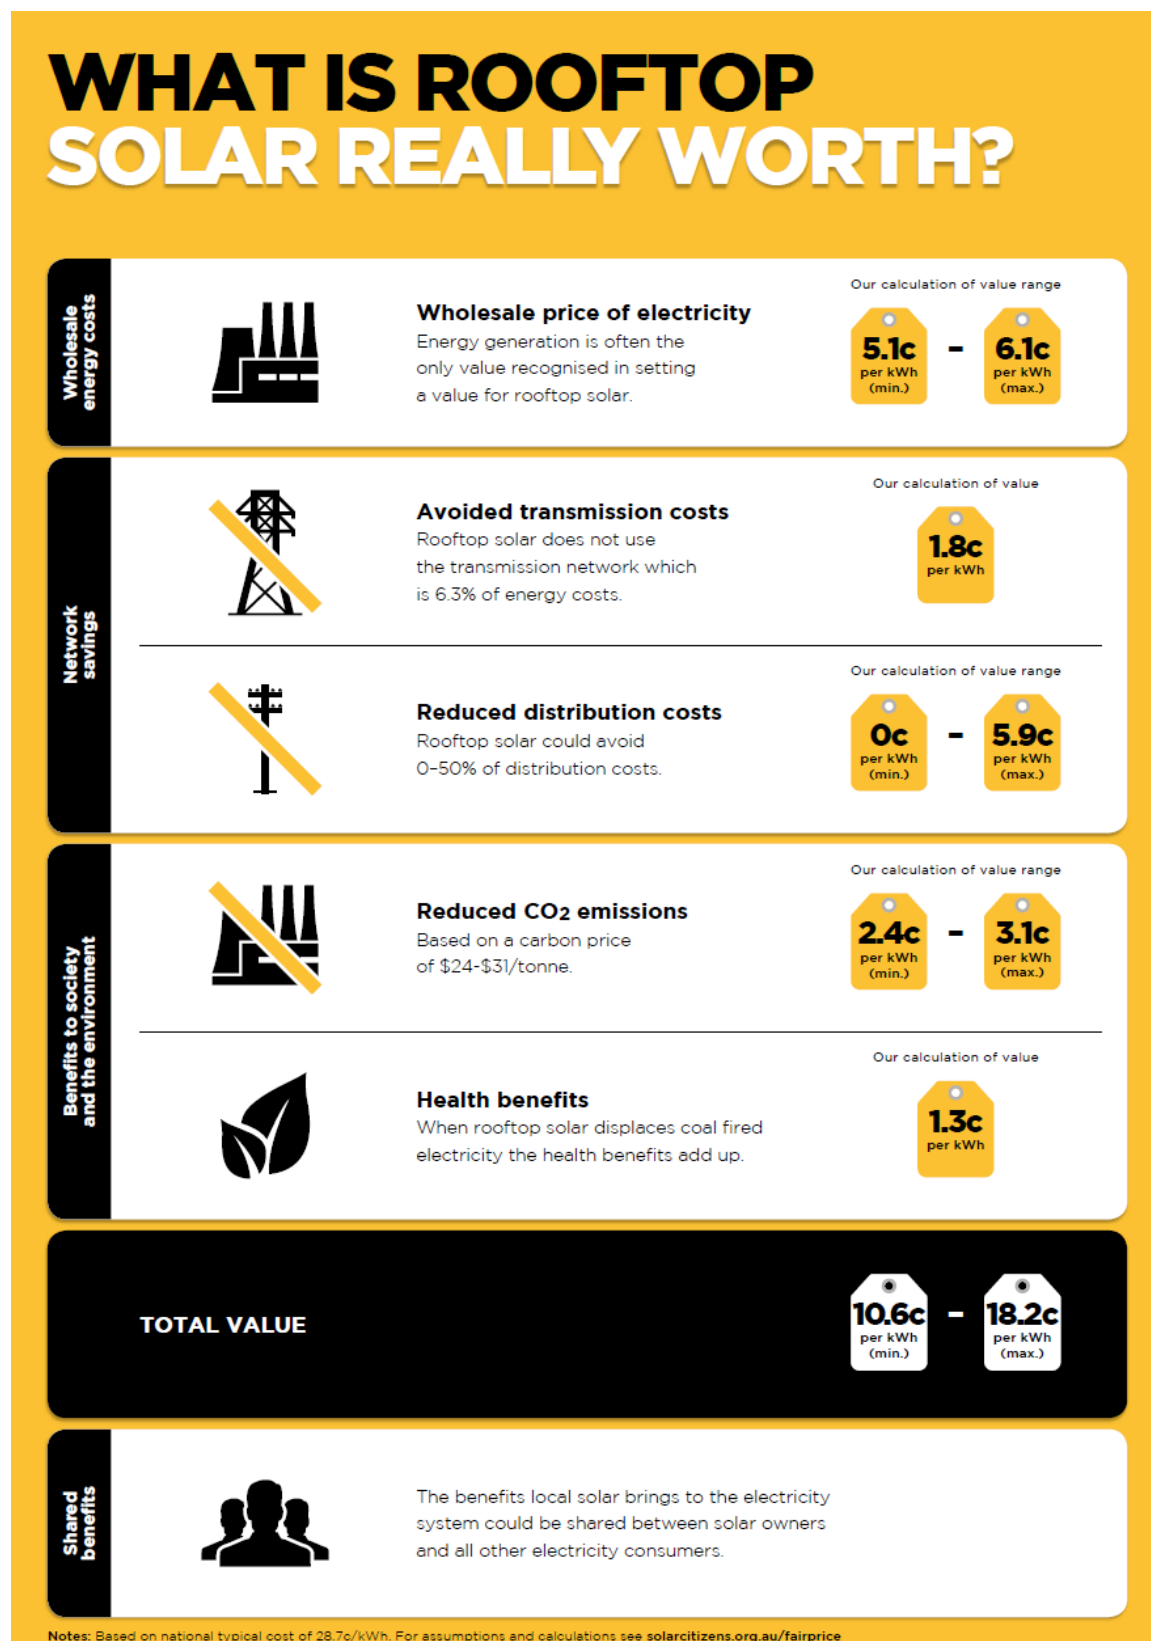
WHAT IS ROOFTOP SOLAR REALLY WORTH?

Wholesale energy costs

Wholesale price of electricity
Energy generation is often the only value recognised in setting a value for rooftop solar.

Our calculation of value range
5.1c per kWh (min.) - 6.1c per kWh (max.)

Network savings

Avoided transmission costs
Rooftop solar does not use the transmission network which is 6.3% of energy costs.

Our calculation of value
1.8c per kWh

Reduced distribution costs
Rooftop solar could avoid 0-50% of distribution costs.

Our calculation of value range
0c per kWh (min.) - 5.9c per kWh (max.)

Benefits to society and the environment

Reduced CO2 emissions
Based on a carbon price of $24-$31/tonne.

Our calculation of value range
2.4c per kWh (min.) - 3.1c per kWh (max.)

Health benefits
When rooftop solar displaces coal fired electricity the health benefits add up.

Our calculation of value
1.3c per kWh

TOTAL VALUE
10.6c per kWh (min.) - 18.2c per kWh (max.)

Shared benefits

The benefits local solar brings to the electricity system could be shared between solar owners and all other electricity consumers.

Notes: Based on national typical cost of 28.7c/kWh. For assumptions and calculations see solarcitizens.org.au/fairprice